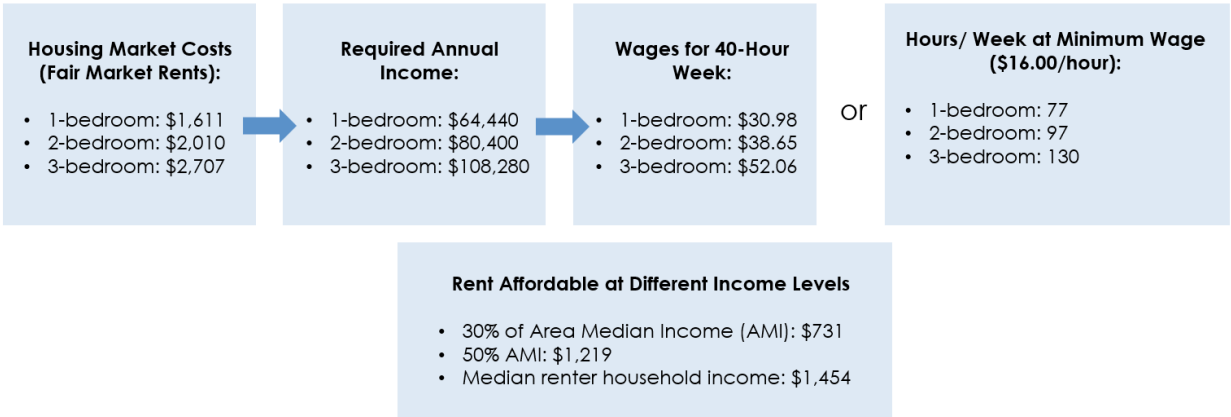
**Housing Market Costs (Fair Market Rents):**

- 1-bedroom: \$1,611
- 2-bedroom: \$2,010
- 3-bedroom: \$2,707

**Required Annual Income:**

- 1-bedroom: \$64,440
- 2-bedroom: \$80,400
- 3-bedroom: \$108,280

**Wages for 40-Hour Week:**

- 1-bedroom: \$30.98
- 2-bedroom: \$38.65
- 3-bedroom: \$52.06

or

**Hours/ Week at Minimum Wage (\$16.00/hour):**

- 1-bedroom: 77
- 2-bedroom: 97
- 3-bedroom: 130

**Rent Affordable at Different Income Levels**

- 30% of Area Median Income (AMI): \$731
- 50% AMI: \$1,219
- Median renter household income: \$1,454